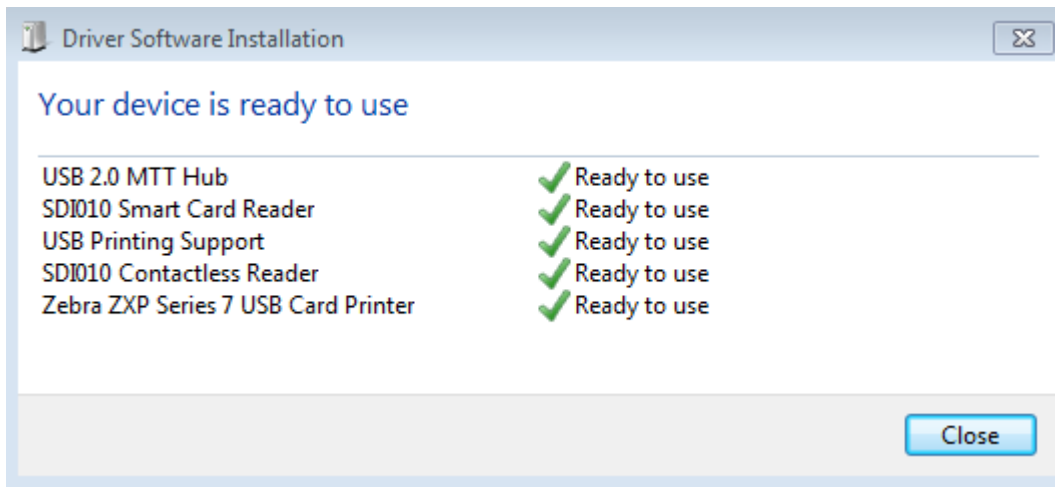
Driver Software Installation

Your device is ready to use

| | |
|---|---|
| USB 2.0 MTT Hub | Ready to use |
| SDI010 Smart Card Reader | Ready to use |
| USB Printing Support | Ready to use |
| SDI010 Contactless Reader | Ready to use |
| Zebra ZXP Series 7 USB Card Printer | Ready to use |

Close